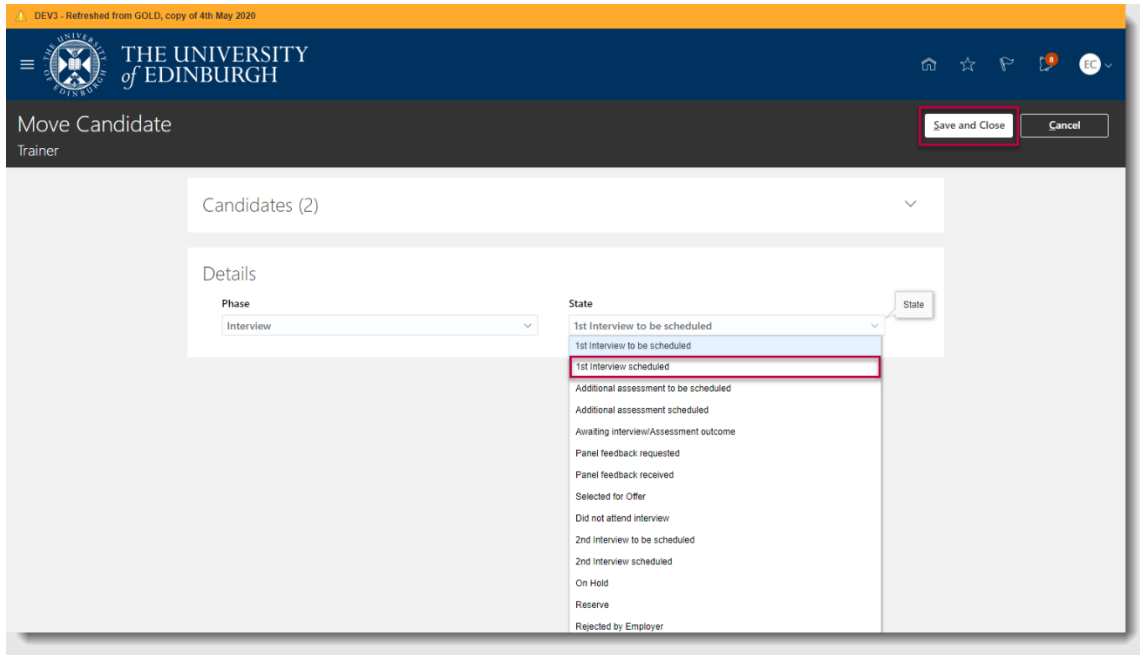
DEV3 - Refreshed from GOLD, copy of 4th May 2020

THE UNIVERSITY of EDINBURGH

8

EC

Move Candidate
Trainer

Save and Close
Cancel

Candidates (2)

Details

Phase
Interview

State
1st Interview to be scheduled

State

1st Interview to be scheduled
1st Interview scheduled
Additional assessment to be scheduled
Additional assessment scheduled
Awaiting interview/Assessment outcome
Panel feedback requested
Panel feedback received
Selected for Offer
Did not attend interview
2nd Interview to be scheduled
2nd Interview scheduled
On Hold
Reserve
Rejected by Employer